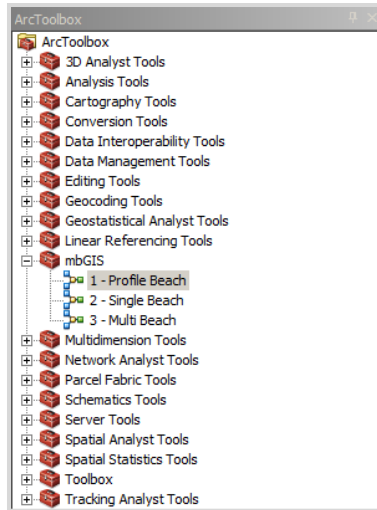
ArcToolbox
ArcToolbox
3D Analyst Tools
Analysis Tools
Cartography Tools
Conversion Tools
Data Interoperability Tools
Data Management Tools
Editing Tools
Geocoding Tools
Geostatistical Analyst Tools
Linear Referencing Tools
mbGIS
1 - Profile Beach
2 - Single Beach
3 - Multi Beach
Multidimension Tools
Network Analyst Tools
Parcel Fabric Tools
Schematics Tools
Server Tools
Spatial Analyst Tools
Spatial Statistics Tools
Toolbox
Tracking Analyst Tools